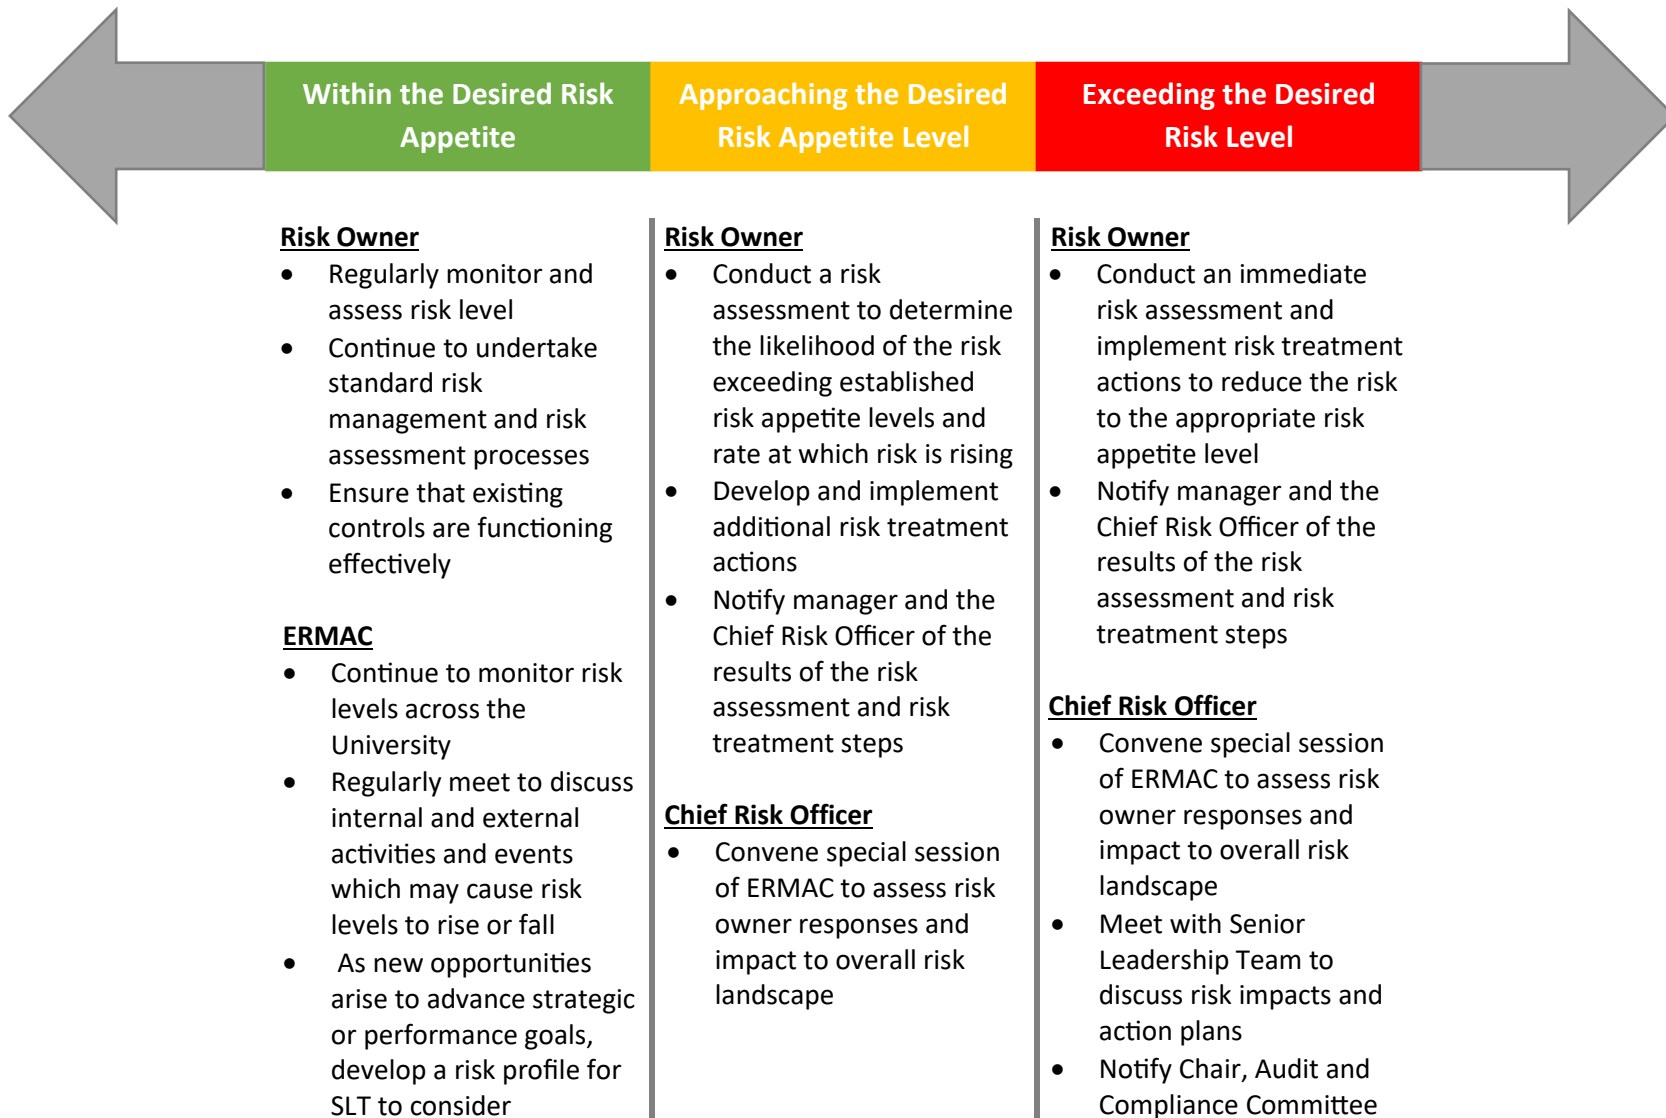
Within the Desired Risk Appetite

Approaching the Desired Risk Appetite Level

Exceeding the Desired Risk Level

Risk Owner
- Regularly monitor and assess risk level
- Continue to undertake standard risk management and risk assessment processes
- Ensure that existing controls are functioning effectively

ERMAC
- Continue to monitor risk levels across the University
- Regularly meet to discuss internal and external activities and events which may cause risk levels to rise or fall
- As new opportunities arise to advance strategic or performance goals, develop a risk profile for SLT to consider

Risk Owner
- Conduct a risk assessment to determine the likelihood of the risk exceeding established risk appetite levels and rate at which risk is rising
- Develop and implement additional risk treatment actions
- Notify manager and the Chief Risk Officer of the results of the risk assessment and risk treatment steps

Chief Risk Officer
- Convene special session of ERMAC to assess risk owner responses and impact to overall risk landscape

Risk Owner
- Conduct an immediate risk assessment and implement risk treatment actions to reduce the risk to the appropriate risk appetite level
- Notify manager and the Chief Risk Officer of the results of the risk assessment and risk treatment steps

Chief Risk Officer
- Convene special session of ERMAC to assess risk owner responses and impact to overall risk landscape
- Meet with Senior Leadership Team to discuss risk impacts and action plans
- Notify Chair, Audit and Compliance Committee